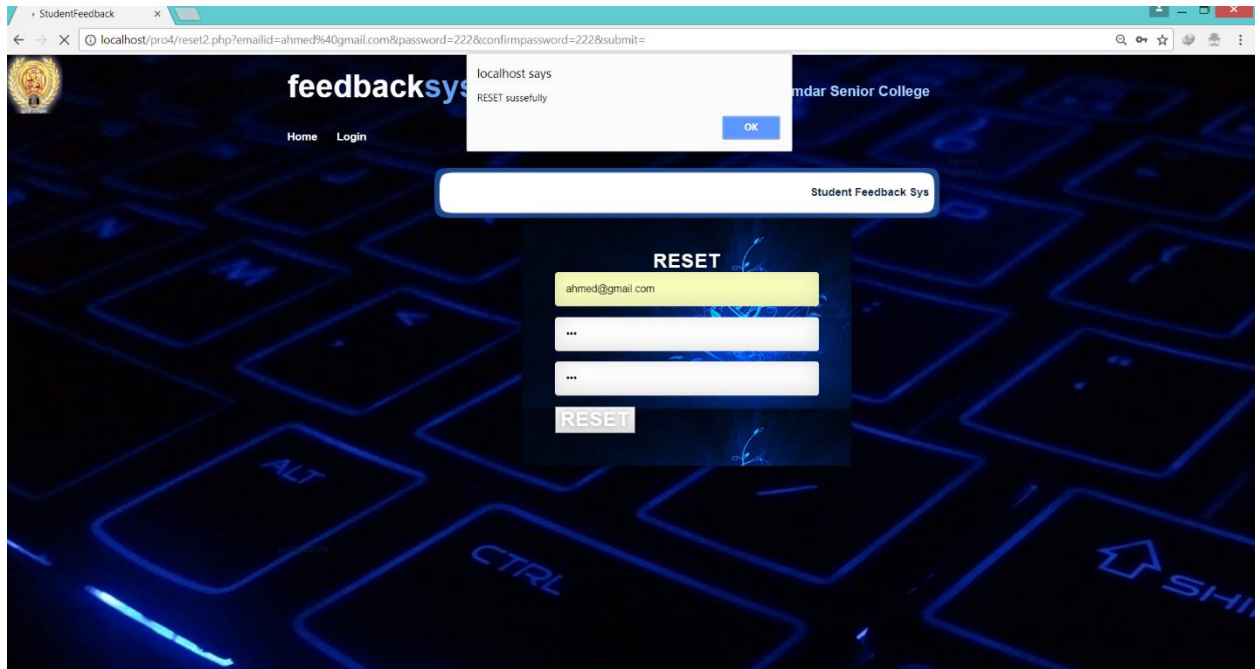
StudentFeedback ×

localhost/pro4/reset2.php?emailid=ahmed%40gmail.com&password=222&confirmpassword=222&submit=

feedbacksys

localhost says

RESET sussefully

OK

mdar Senior College

Home Login

Student Feedback Sys

RESET

ahmed@gmail.com

•••

•••

RESET

ALT

CTRL

SHI